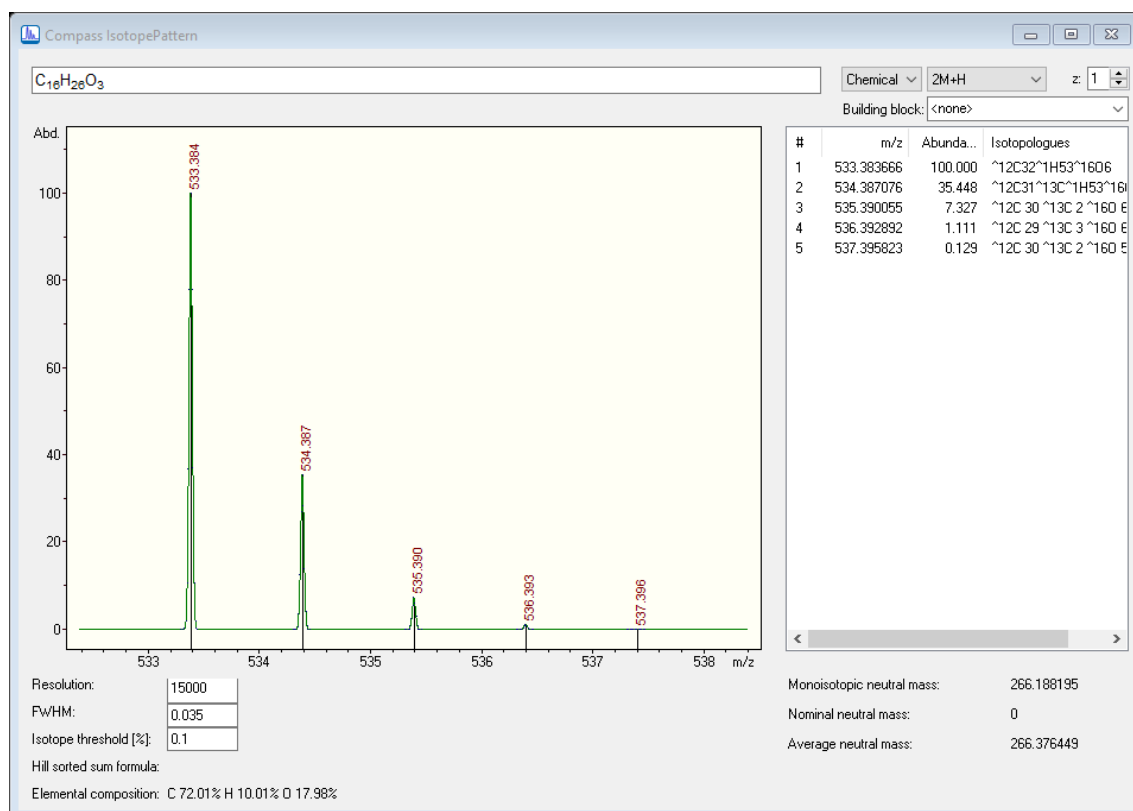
Compass IsotopePattern

$C_{16}H_{26}O_3$

Chemical 2M+H z: 1

Building block: <none>

Abd.

533.384

534.387

535.390

536.393

537.396

100

80

60

40

20

0

533 534 535 536 537 538 m/z

| # | m/z | Abunda... | Isotopologues |
|---|---|---|---|
| 1 | 533.383666 | 100.000 | ^12C32^1H53^16O6 |
| 2 | 534.387076 | 35.448 | ^12C31^13C^1H53^16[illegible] |
| 3 | 535.390055 | 7.327 | ^12C 30 ^13C 2 ^16O 6 |
| 4 | 536.392892 | 1.111 | ^12C 29 ^13C 3 ^16O 6 |
| 5 | 537.395823 | 0.129 | ^12C 30 ^13C 2 ^16O 5 |

Resolution: 15000

FWHM: 0.035

Isotope threshold [%]: 0.1

Hill sorted sum formula:

Elemental composition: C 72.01% H 10.01% O 17.98%

Monoisotopic neutral mass: 266.188195

Nominal neutral mass: 0

Average neutral mass: 266.376449